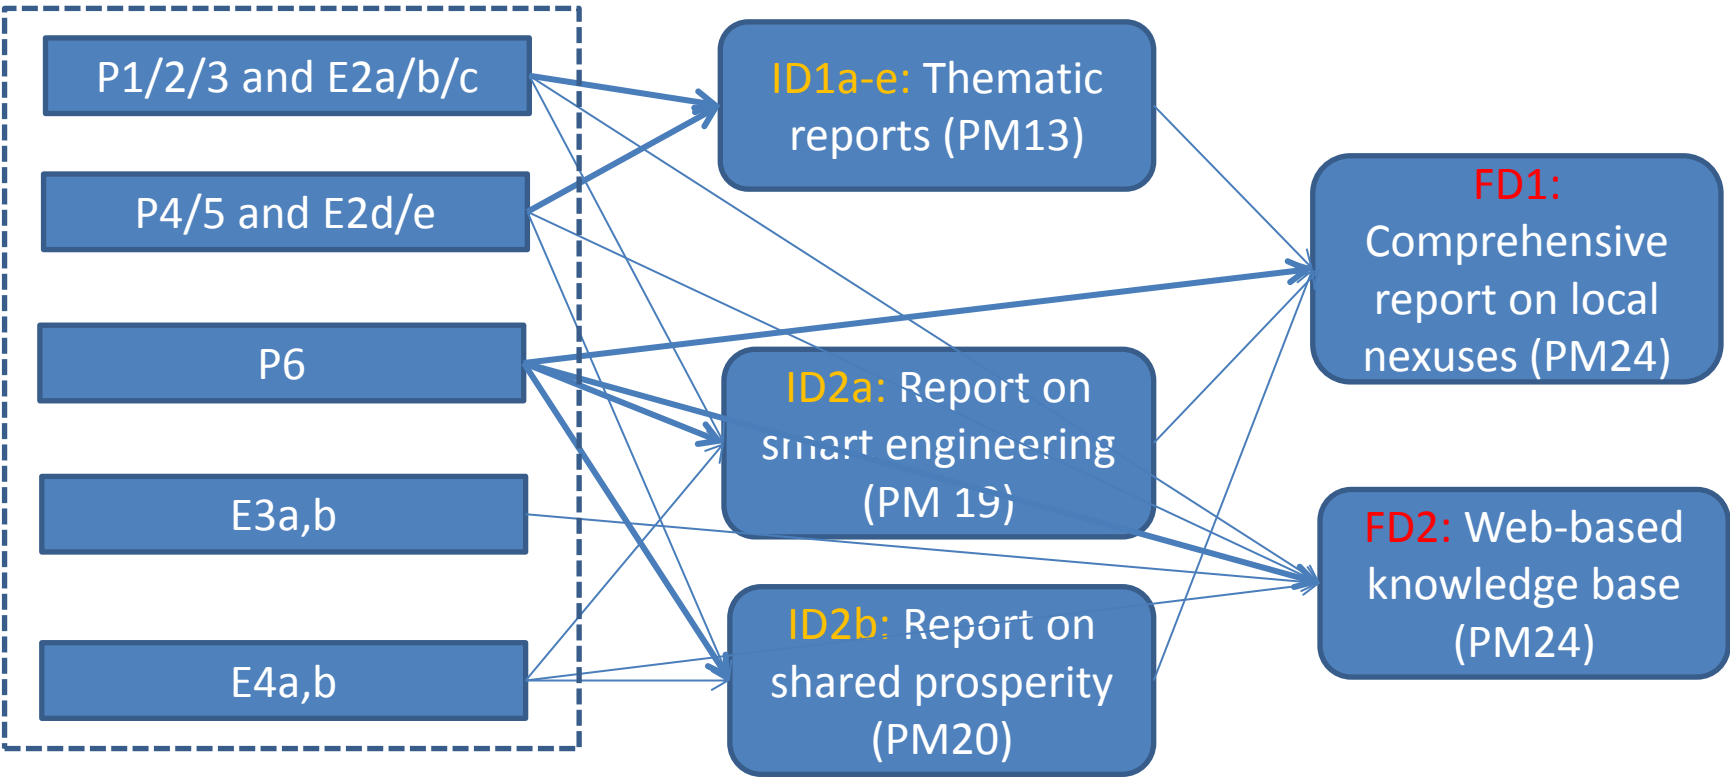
P1/2/3 and E2a/b/c

P4/5 and E2d/e

P6

E3a,b

E4a,b

ID1a-e: Thematic reports (PM13)

ID2a: Report on smart engineering (PM 19)

ID2b: Report on shared prosperity (PM20)

FD1: Comprehensive report on local nexuses (PM24)

FD2: Web-based knowledge base (PM24)